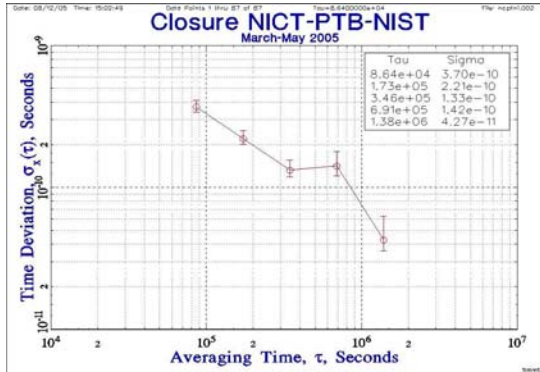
Date: 08/12/05 Time: 15:02:43 Data Points 1 thru 87 of 87 Tau=8.6400000e+04 File: ncptn1.002

Closure NICT-PTB-NIST
March-May 2005

| Tau | Sigma |
|---|---|
| 8.64e+04 | 3.70e-10 |
| 1.73e+05 | 2.21e-10 |
| 3.46e+05 | 1.33e-10 |
| 6.91e+05 | 1.42e-10 |
| 1.38e+06 | 4.27e-11 |

$10^{-9}$
2
$10^{-10}$
2
$10^{-11}$

Time Deviation, $\sigma_x(\tau)$, Seconds

$10^4$ 2 $10^5$ 2 $10^6$ 2 $10^7$

Averaging Time, $\tau$, Seconds

Stable